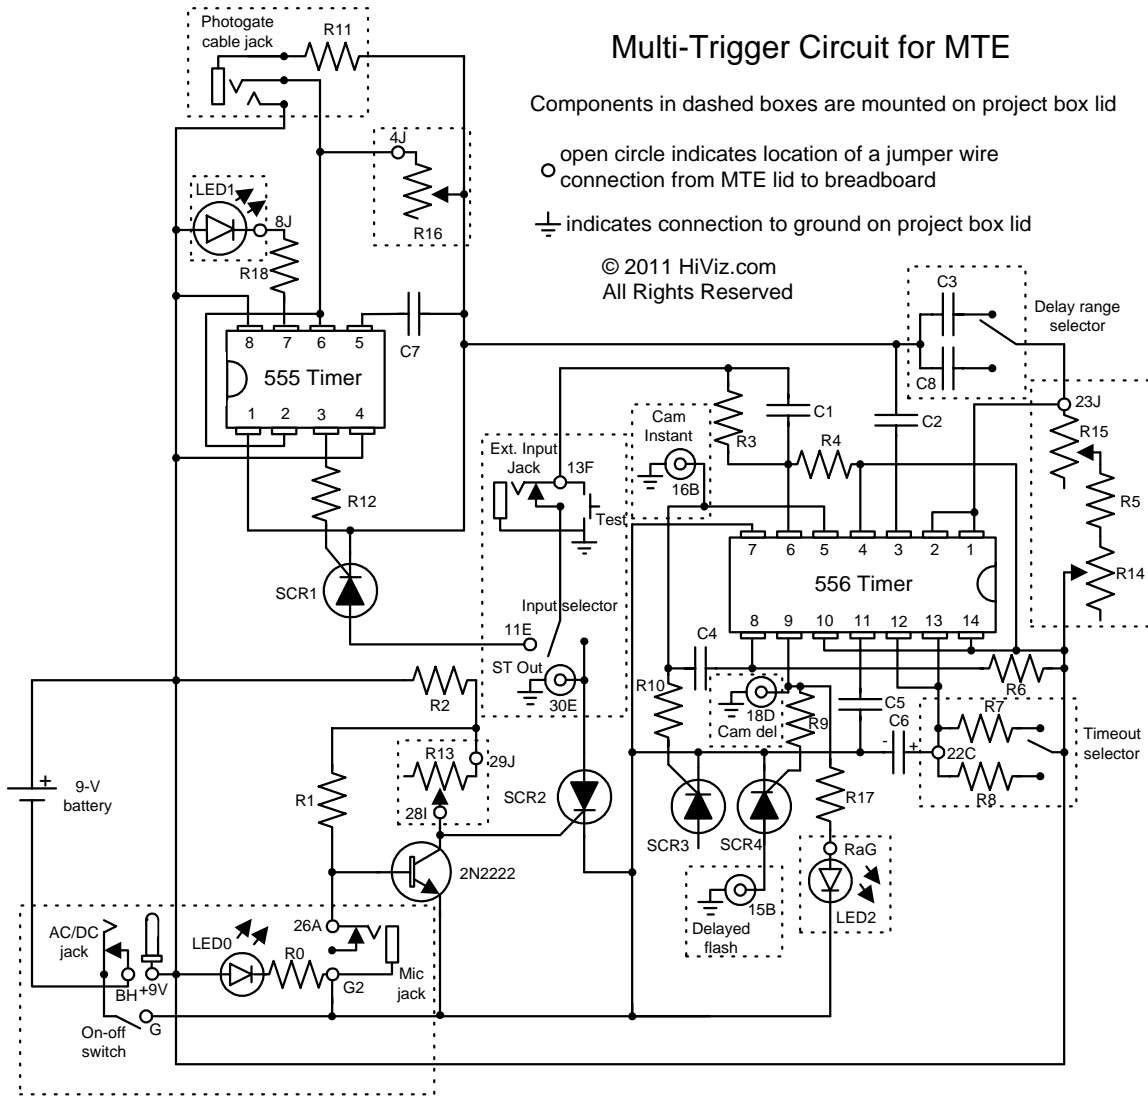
Multi-Trigger Circuit for MTE

Components in dashed boxes are mounted on project box lid

open circle indicates location of a jumper wire connection from MTE lid to breadboard

indicates connection to ground on project box lid

© 2011 HiViz.com
All Rights Reserved

Photogate cable jack
R11
4J
R16
LED1
8J
R18
8 7 6 5
555 Timer
1 2 3 4
C7
R12
SCR1
C3
C8
Delay range selector
23J
R15
R5
R14
R3
C1
C2
Cam Instant
16B
R4
Ext. Input Jack
13F
Test
7 6 5 4 3 2 1
556 Timer
8 9 10 11 12 13 14
Input selector
11E
ST Out
30E
C4
R10
18D
Cam del
R9
R6
C5
C6
+
22C
R7
R8
Timeout selector
R2
R13
29J
28I
R1
SCR2
SCR3
SCR4
R17
RaG
LED2
2N2222
15B
Delayed flash
+
9-V battery
AC/DC jack
BH
+9V
LED0
R0
26A
G2
Mic jack
G
On-off switch